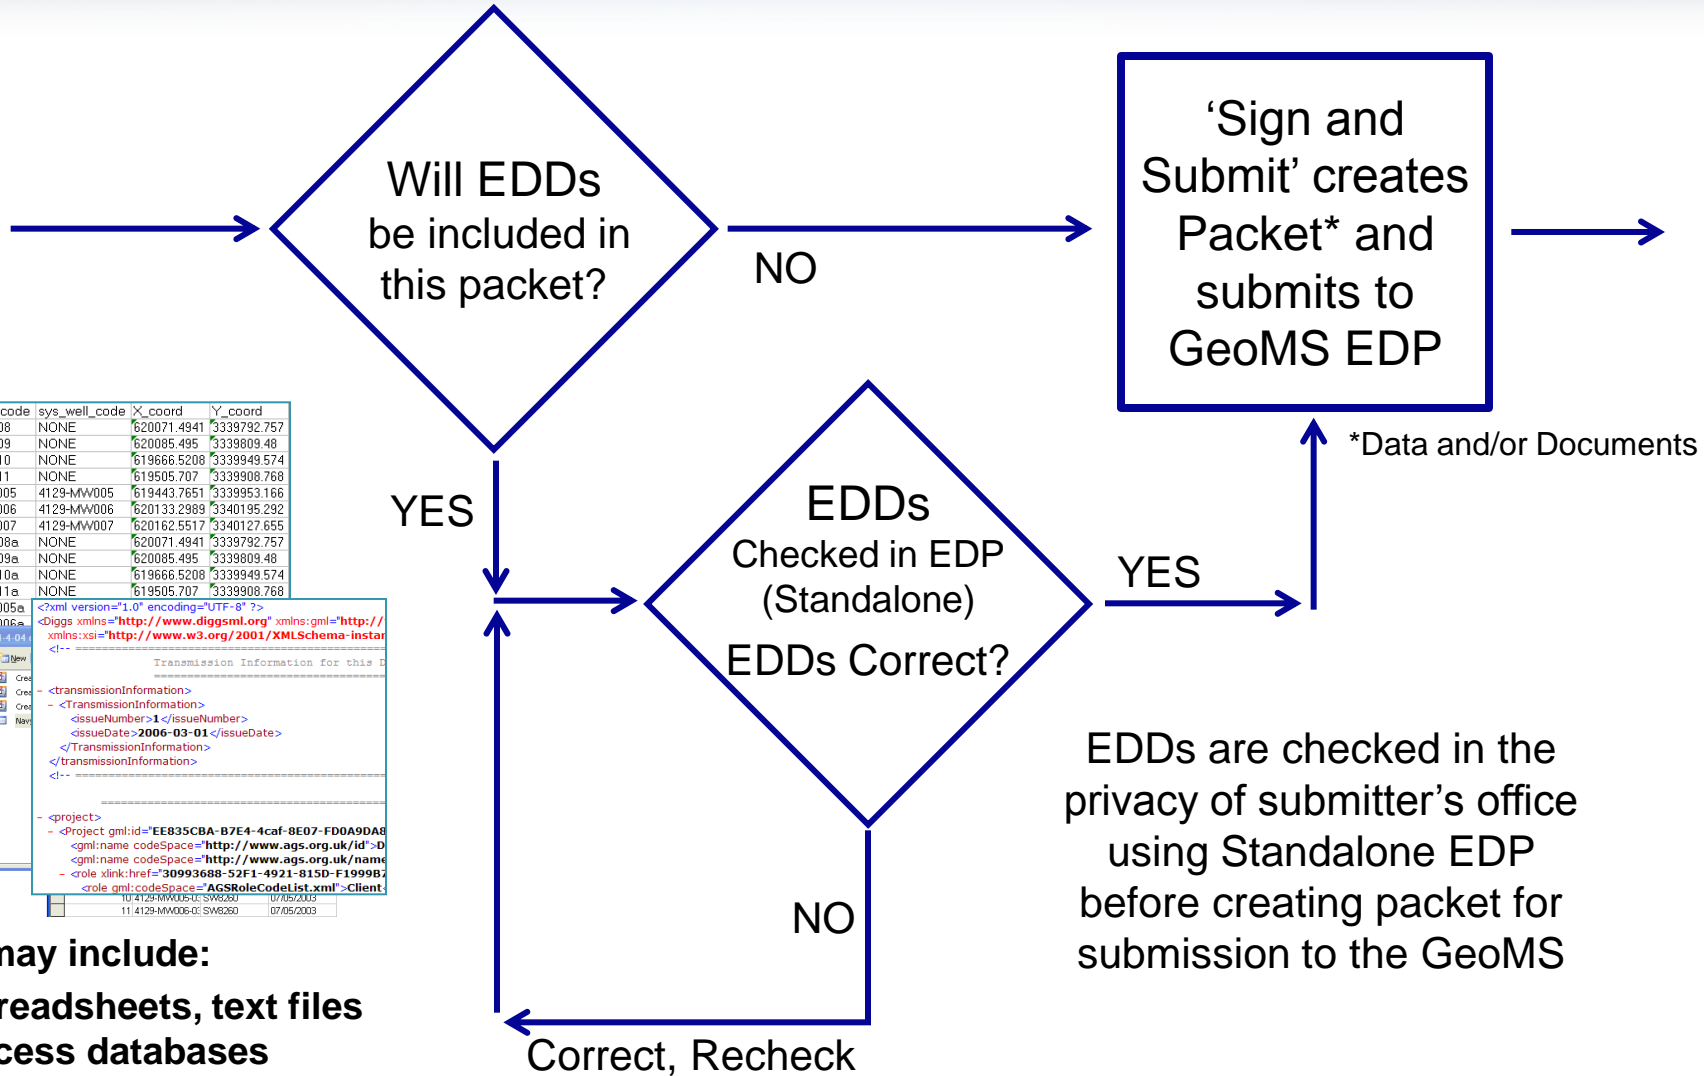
Will EDDs be included in this packet?

NO

'Sign and Submit' creates Packet* and submits to GeoMS EDP

*Data and/or Documents

YES

EDDs Checked in EDP (Standalone)

EDDs Correct?

YES

| code | sys_well_code | X_coord | Y_coord |
|---|---|---|---|
| 08 | NONE | 620071.4941 | 3339792.757 |
| 09 | NONE | 620085.495 | 3339809.48 |
| 10 | NONE | 619666.5208 | 3339949.574 |
| 11 | NONE | 619505.707 | 3339908.768 |
| 005 | 4129-MW005 | 619443.7651 | 3339953.166 |
| 006 | 4129-MW006 | 620133.2989 | 3340195.292 |
| 007 | 4129-MW007 | 620162.5517 | 3340127.655 |
| 08a | NONE | 620071.4941 | 3339792.757 |
| 09a | NONE | 620085.495 | 3339809.48 |
| 10a | NONE | 619666.5208 | 3339949.574 |
| 11a | NONE | 619505.707 | 3339908.768 |

<?xml version="1.0" encoding="UTF-8" ?>
<Diggs xmlns="http://www.diggsml.org" xmlns:gml="http://
xmlns:xsi="http://www.w3.org/2001/XMLSchema-instan
<!-- ================
Transmission Information for this D
- <transmissionInformation>
- <TransmissionInformation>
<issueNumber>1</issueNumber>
<issueDate>2006-03-01</issueDate>
</TransmissionInformation>
</transmissionInformation>
<!-- ================
- <project>
- <Project gml:id="EE835CBA-B7E4-4caf-8E07-FD0A9DA8
<gml:name codeSpace="http://www.ags.org.uk/id">D
<gml:name codeSpace="http://www.ags.org.uk/name
- <role xlink:href="30993688-52F1-4921-815D-F1999B7
<role gml:codeSpace="AGSRoleCodeList.xml">Client
10 4129-MW005-0 SW8260 07/05/2003
11 4129-MW006-0 SW8260 07/05/2003

EDDs are checked in the privacy of submitter's office using Standalone EDP before creating packet for submission to the GeoMS

NO

may include:
readsheets, text files
cess databases

Correct, Recheck